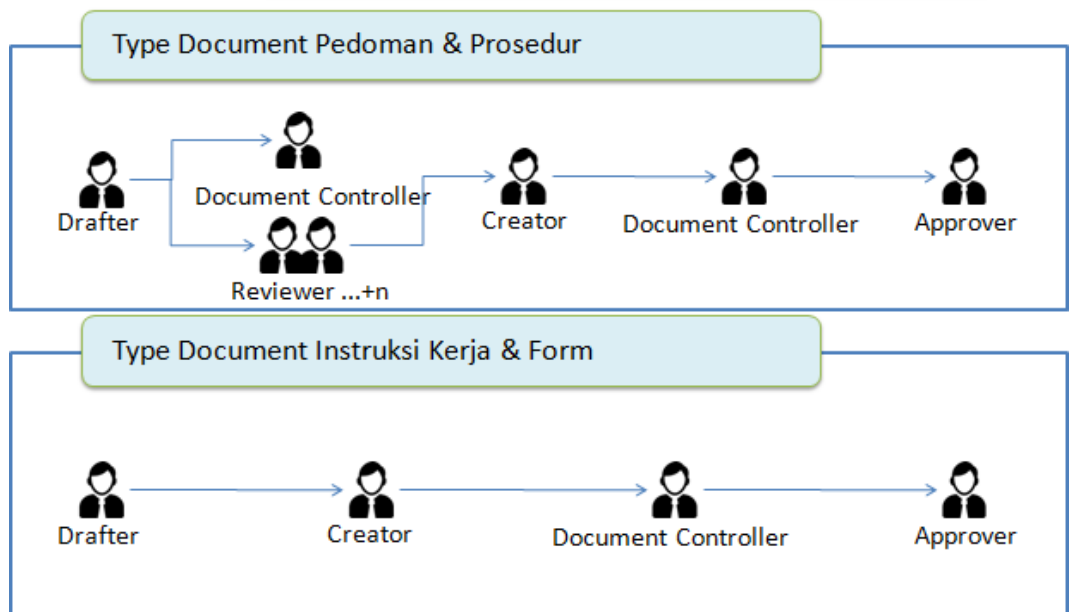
Type Document Pedoman & Prosedur

Drafter

Document Controller

Reviewer ...+n

Creator

Document Controller

Approver

Type Document Instruksi Kerja & Form

Drafter

Creator

Document Controller

Approver